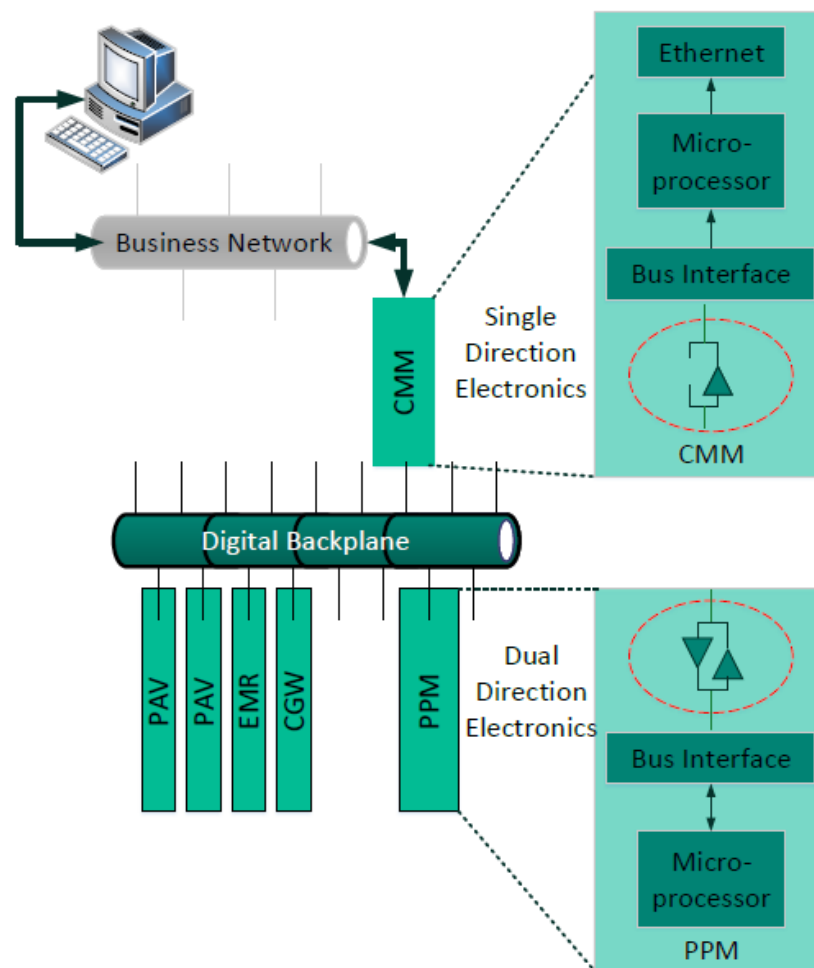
Business Network

CMM

Single Direction Electronics

Ethernet

Microprocessor

Bus Interface

CMM

Digital Backplane

PAV

PAV

EMR

CGW

PPM

Dual Direction Electronics

Bus Interface

Microprocessor

PPM